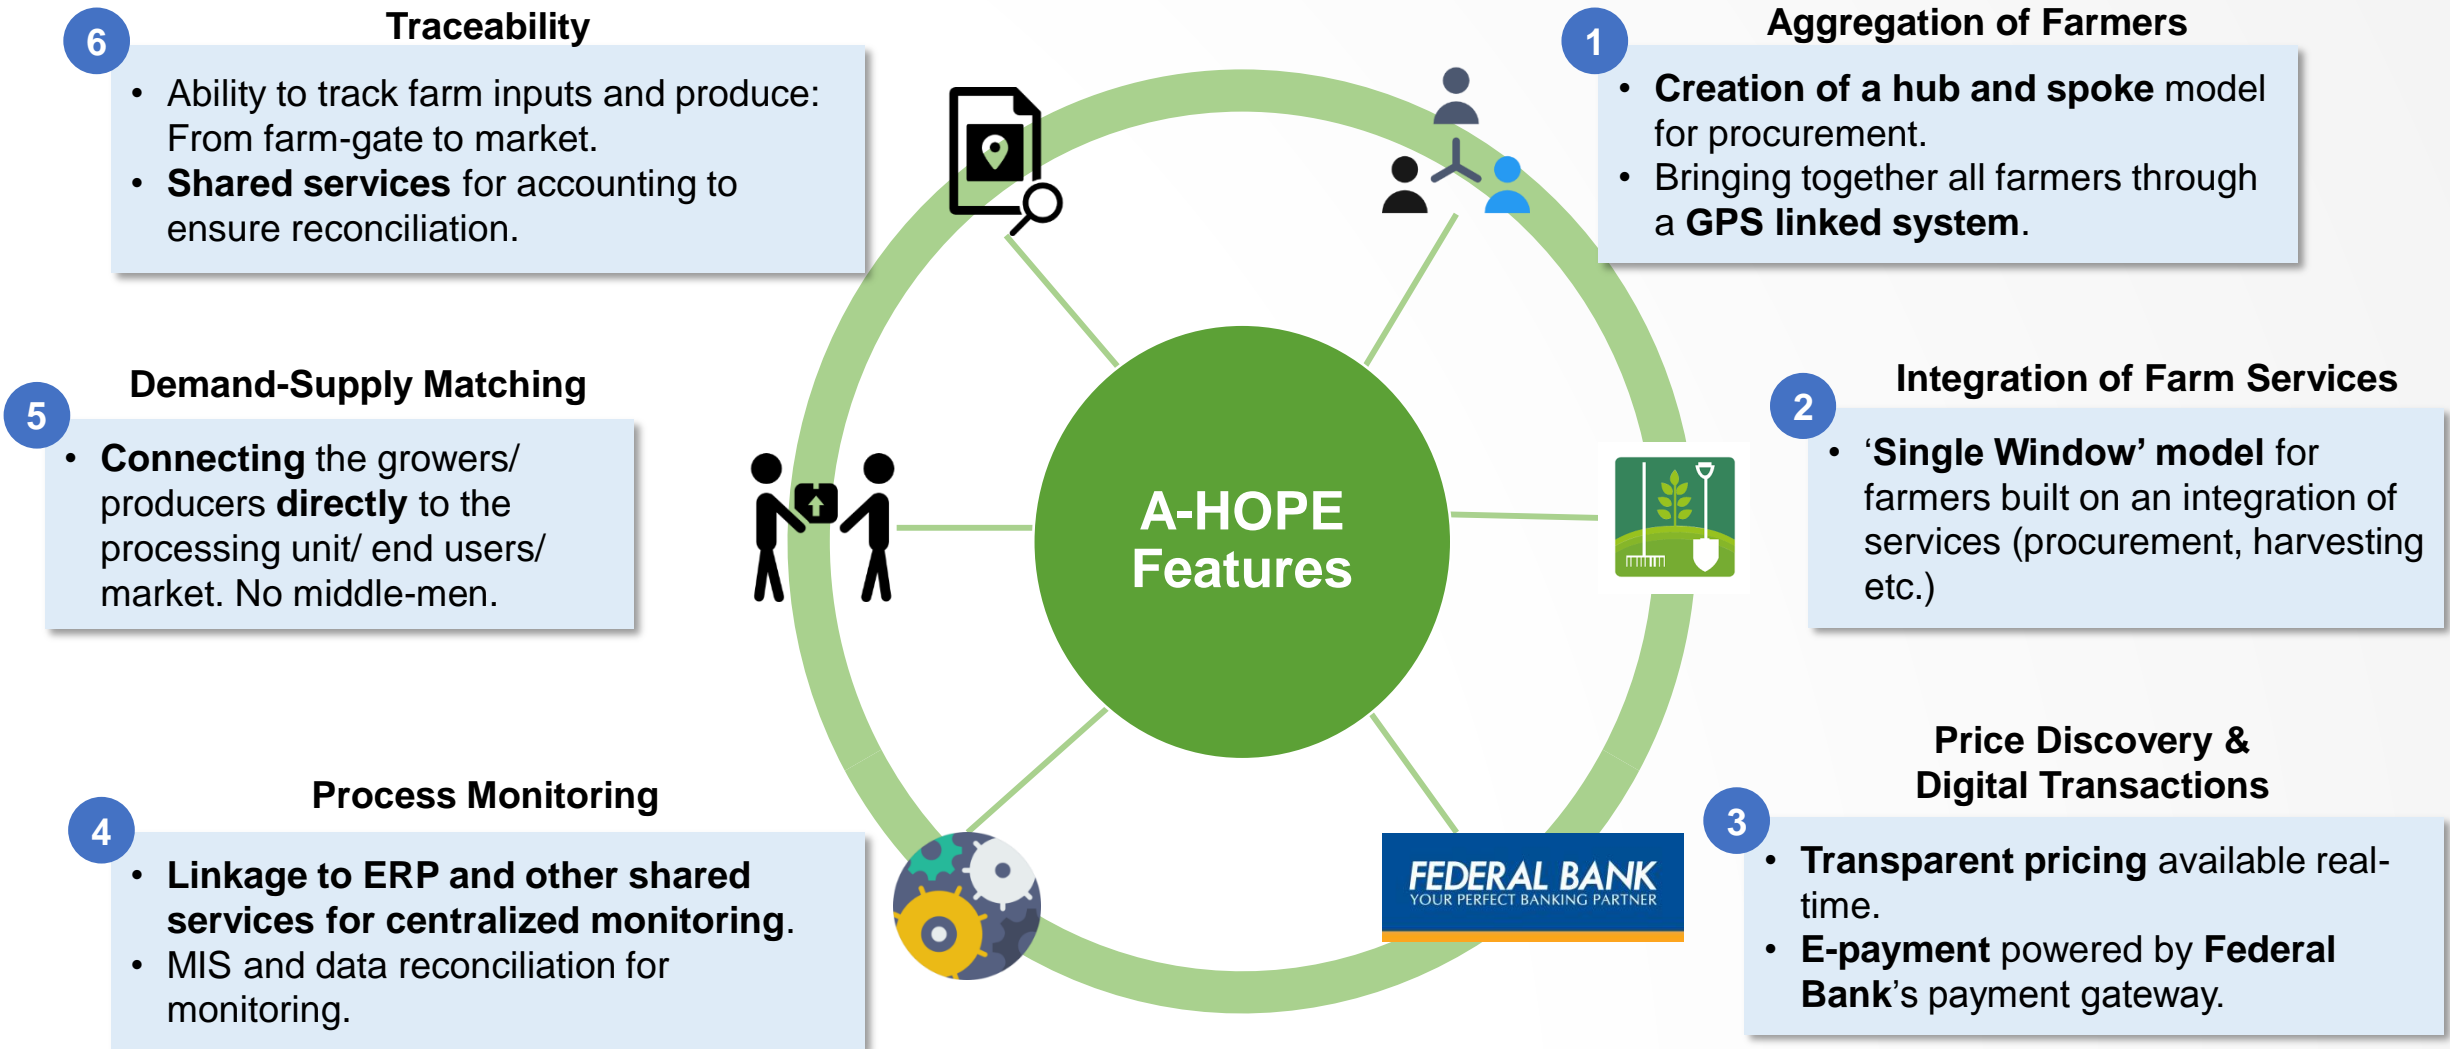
A-HOPE Features

1 Aggregation of Farmers
• Creation of a hub and spoke model for procurement.
• Bringing together all farmers through a GPS linked system.

2 Integration of Farm Services
• ‘Single Window’ model for farmers built on an integration of services (procurement, harvesting etc.)

3 Price Discovery & Digital Transactions
• Transparent pricing available real-time.
• E-payment powered by Federal Bank’s payment gateway.

FEDERAL BANK
YOUR PERFECT BANKING PARTNER

4 Process Monitoring
• Linkage to ERP and other shared services for centralized monitoring.
• MIS and data reconciliation for monitoring.

5 Demand-Supply Matching
• Connecting the growers/ producers directly to the processing unit/ end users/ market. No middle-men.

6 Traceability
• Ability to track farm inputs and produce: From farm-gate to market.
• Shared services for accounting to ensure reconciliation.